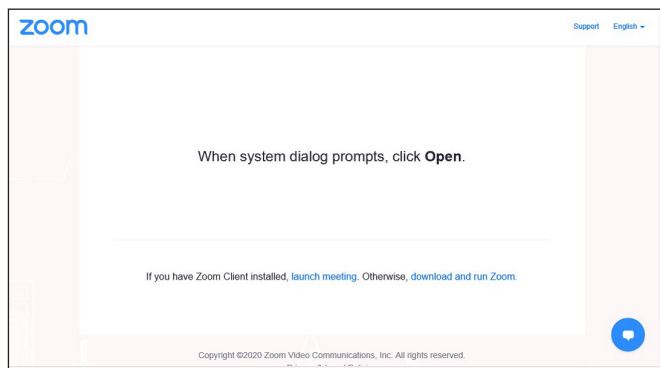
zoom

Support English

When system dialog prompts, click **Open**.

If you have Zoom Client installed, launch meeting. Otherwise, download and run Zoom.

Copyright ©2020 Zoom Video Communications, Inc. All rights reserved.

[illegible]